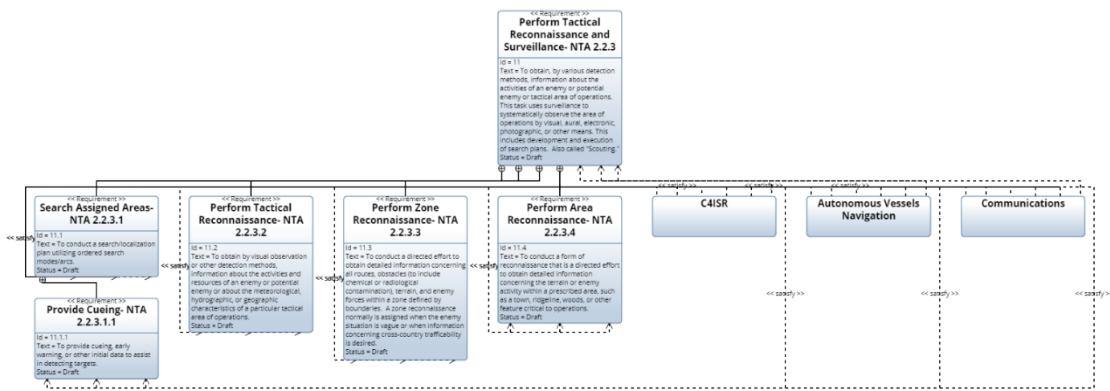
<< Requirement >>
Perform Tactical Reconnaissance and Surveillance- NTA 2.2.3
Id = 11
Text = To obtain, by various detection methods, information about the activities of an enemy or potential enemy or tactical area of operations. This task uses surveillance to systematically observe the area of operations by visual, aural, electronic, photographic, or other means. This includes development and execution of search plans. Also called "Scouting."
Status = Draft

<< Requirement >>
Search Assigned Areas- NTA 2.2.3.1
Id = 11.1
Text = To conduct a search/localization plan utilizing ordered search modes/arcs.
Status = Draft

<< Requirement >>
Perform Tactical Reconnaissance- NTA 2.2.3.2
Id = 11.2
Text = To obtain by visual observation or other detection methods, information about the activities and resources of an enemy or potential enemy or about the meteorological, hydrographic, or geographic characteristics of a particular tactical area of operations.
Status = Draft

<< Requirement >>
Perform Zone Reconnaissance- NTA 2.2.3.3
Id = 11.3
Text = To conduct a directed effort to obtain detailed information concerning all routes, obstacles (to include chemical or radiological contamination), terrain, and enemy forces within a zone defined by boundaries. A zone reconnaissance normally is assigned when the enemy situation is vague or when information concerning cross-country trafficability is desired.
Status = Draft

<< Requirement >>
Perform Area Reconnaissance- NTA 2.2.3.4
Id = 11.4
Text = To conduct a form of reconnaissance that is a directed effort to obtain detailed information concerning the terrain or enemy activity within a prescribed area, such as a town, ridgeline, woods, or other feature critical to operations.
Status = Draft

C4ISR

Autonomous Vessels Navigation

Communications

<< Requirement >>
Provide Cueing- NTA 2.2.3.1.1
Id = 11.1.1
Text = To provide cueing, early warning, or other initial data to assist in detecting targets.
Status = Draft

<< satisfy >>
<< satisfy >>
<< satisfy >>
<< satisfy >>
<< satisfy >>
<< satisfy >>
<< satisfy >>
<< satisfy >>
<< satisfy >>
<< satisfy >